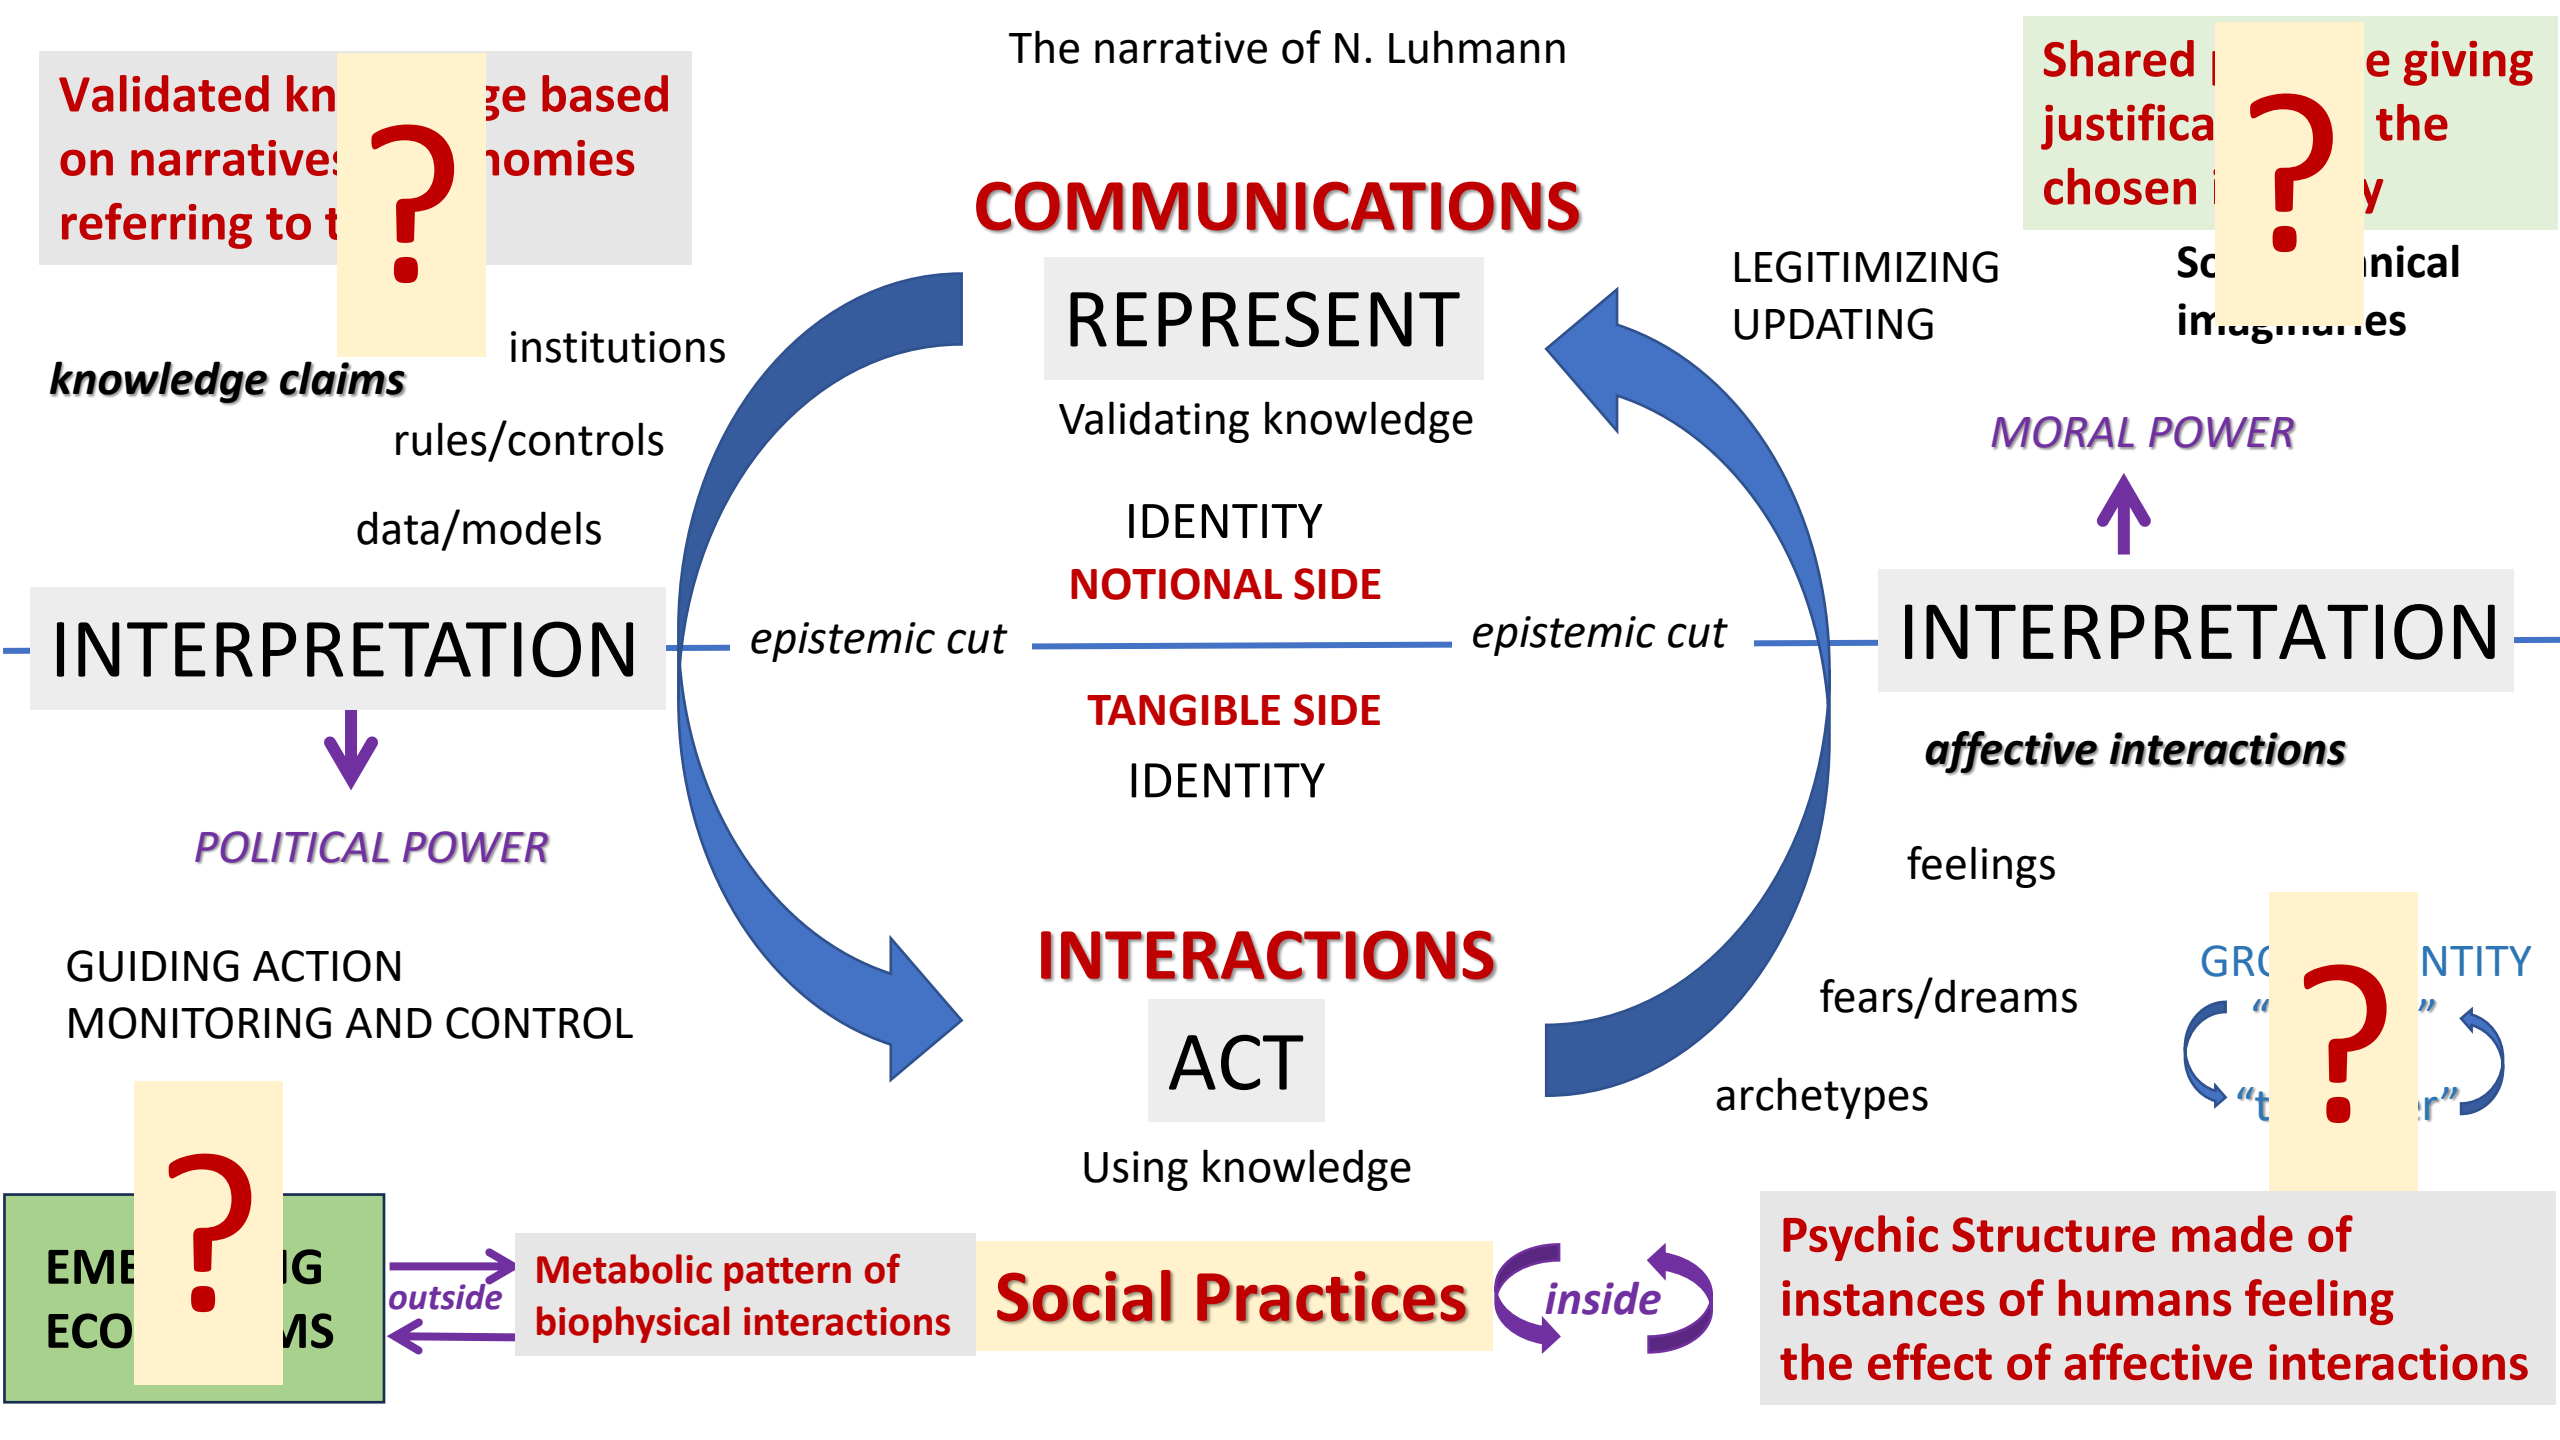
The narrative of N. Luhmann

Validated kn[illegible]ge based on narratives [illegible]nomies referring to t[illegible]

?

Shared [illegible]e giving justifica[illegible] the chosen i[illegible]y

?

COMMUNICATIONS

REPRESENT

Validating knowledge

LEGITIMIZING
UPDATING

Sc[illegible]nical im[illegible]es

institutions

knowledge claims

rules/controls

data/models

MORAL POWER

IDENTITY

NOTIONAL SIDE

INTERPRETATION

epistemic cut

epistemic cut

INTERPRETATION

TANGIBLE SIDE

IDENTITY

affective interactions

POLITICAL POWER

feelings

INTERACTIONS

GUIDING ACTION
MONITORING AND CONTROL

fears/dreams

GR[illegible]NTITY

“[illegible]”

?

“t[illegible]r”

ACT

archetypes

Using knowledge

EME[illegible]G ECO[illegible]MS

?

outside

Metabolic pattern of biophysical interactions

Social Practices

inside

Psychic Structure made of instances of humans feeling the effect of affective interactions